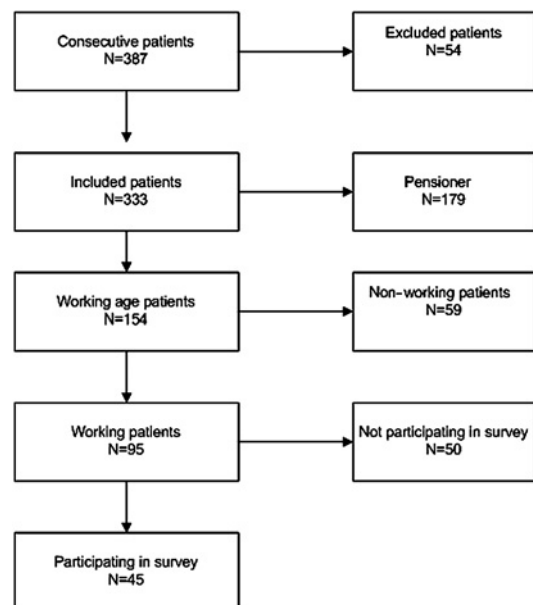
Consecutive patients
N=387

Excluded patients
N=54

Included patients
N=333

Pensioner
N=179

Working age patients
N=154

Non-working patients
N=59

Working patients
N=95

Not participating in survey
N=50

Participating in survey
N=45